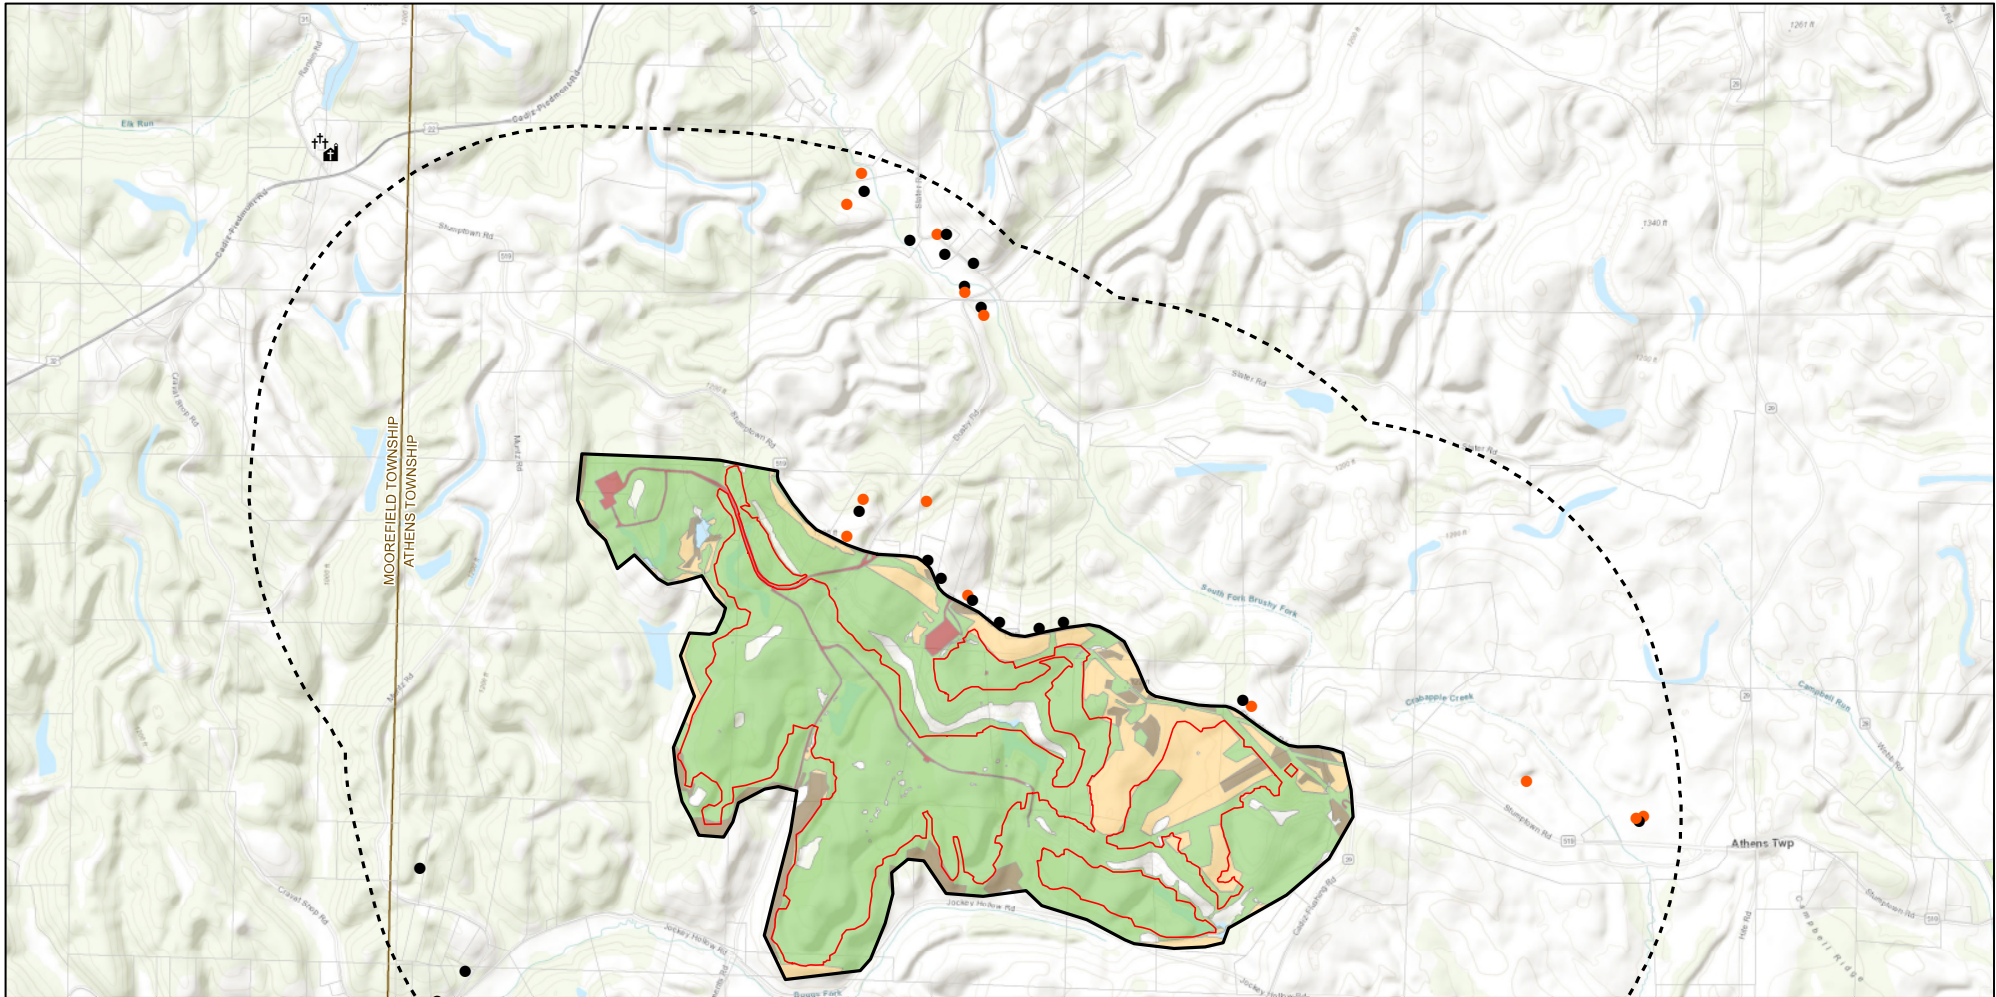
Elk Run
Cadiz-Piedmont Rd
Cadiz-Piedmont Rd
Stumptown Rd
519
MOOREFIELD TOWNSHIP
ATHENS TOWNSHIP
Slater Rd
Stumptown Rd
Dixby Rd
Slater Rd
Gravel Strip Rd
Mertz Rd
South Fork Brushy Fork
Crabapple Creek
Campbell Run
Stumptown Rd
519
Athens Twp
Gravel Strip Rd
Jockey Hollow Rd
Jockey Hollow Rd
Boggs Fork
Cadiz-Flushing Rd
Hale Rd
Campbell Ridge
Stumptown Rd
1261 ft
1340 ft